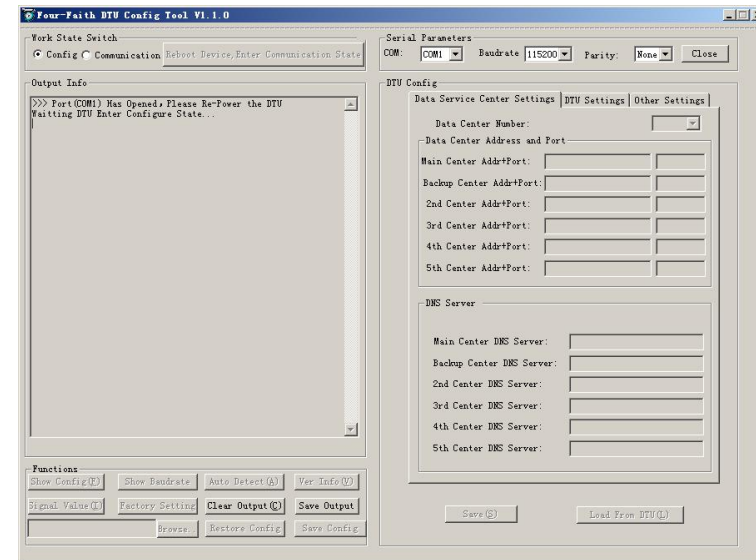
Four-Faith DTU Config Tool V1.1.0

Work State Switch
Config Communication Reboot Device, Enter Communication State

Serial Parameters
COM: COM1 Baudrate 115200 Parity: None Close

Output Info
>>> Port(COM1) Has Opened, Please Re-Power the DTU
Waitting DTU Enter Configure State...

DTU Config
Data Service Center Settings | DTU Settings | Other Settings

Data Center Number:

Data Center Address and Port
Main Center Addr+Port:
Backup Center Addr+Port:
2nd Center Addr+Port:
3rd Center Addr+Port:
4th Center Addr+Port:
5th Center Addr+Port:

DNS Server
Main Center DNS Server:
Backup Center DNS Server:
2nd Center DNS Server:
3rd Center DNS Server:
4th Center DNS Server:
5th Center DNS Server:

Functions
Show Config(F) Show Baudrate Auto Detect(A) Ver Info(V)
Signal Value(I) Factory Setting Clear Output(C) Save Output
Browse. Restore Config Save Config

Save(S) Load From DTU(L)